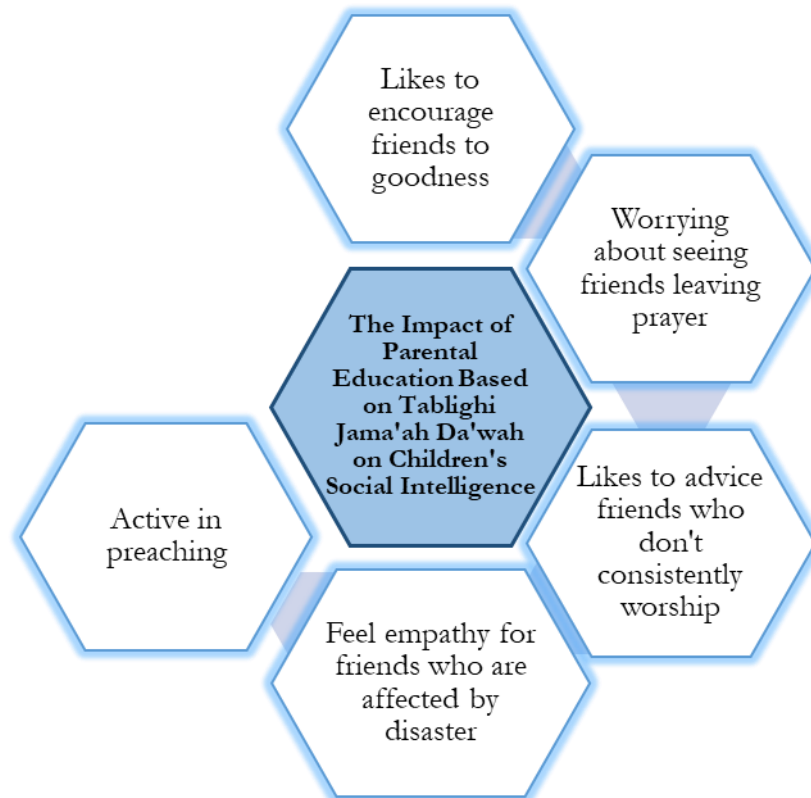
Likes to encourage friends to goodness

Worrying about seeing friends leaving prayer

The Impact of Parental Education Based on Tablighi Jama'ah Da'wah on Children's Social Intelligence

Active in preaching

Likes to advice friends who don't consistently worship

Feel empathy for friends who are affected by disaster